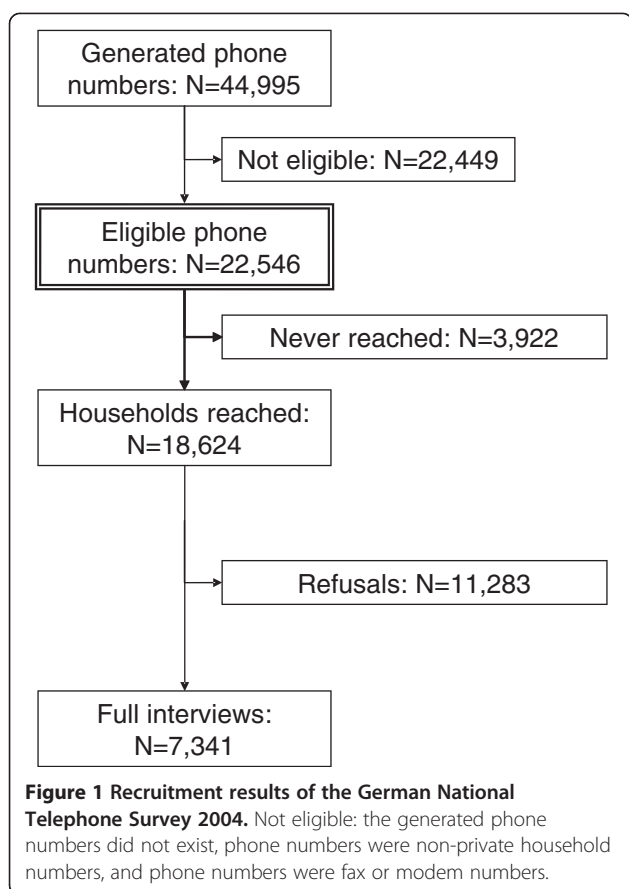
Generated phone numbers: N=44,995

Not eligible: N=22,449

Eligible phone numbers: N=22,546

Never reached: N=3,922

Households reached: N=18,624

Refusals: N=11,283

Full interviews: N=7,341

**Figure 1 Recruitment results of the German National Telephone Survey 2004.** Not eligible: the generated phone numbers did not exist, phone numbers were non-private household numbers, and phone numbers were fax or modem numbers.